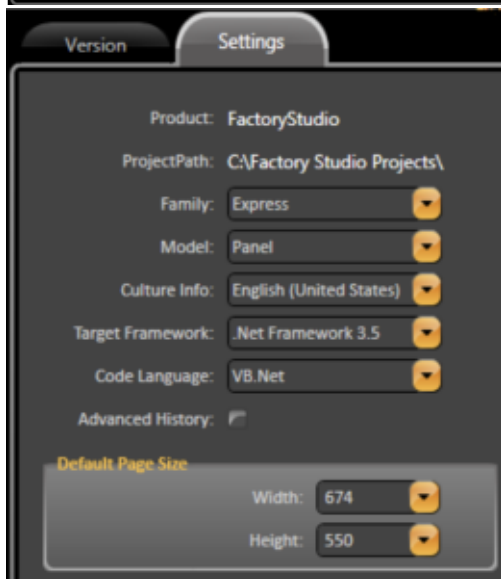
Version

Settings

Product: FactoryStudio

ProjectPath: C:\Factory Studio Projects\

Family: Express

Model: Panel

Culture Info: English (United States)

Target Framework: .Net Framework 3.5

Code Language: VB.Net

Advanced History:

Default Page Size

Width: 674

Height: 550